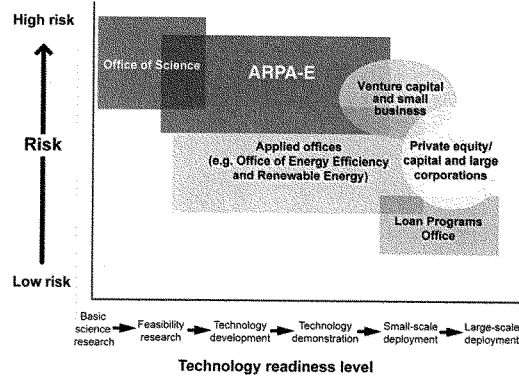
High risk

Risk

Low risk

Office of Science

ARPA-E

Venture capital and small business

Applied offices (e.g. Office of Energy Efficiency and Renewable Energy)

Private equity/ capital and large corporations

Loan Programs Office

Basic science research

Feasibility research

Technology development

Technology demonstration

Small-scale deployment

Large-scale deployment

Technology readiness level